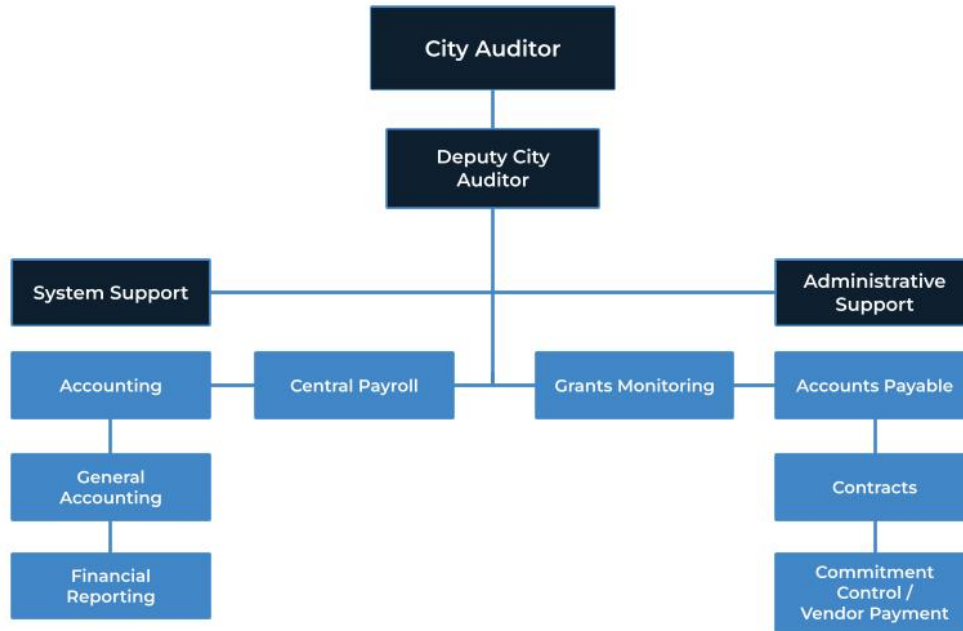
City Auditor

Deputy City Auditor

System Support

Administrative Support

Accounting

Central Payroll

Grants Monitoring

Accounts Payable

General Accounting

Contracts

Financial Reporting

Commitment Control / Vendor Payment